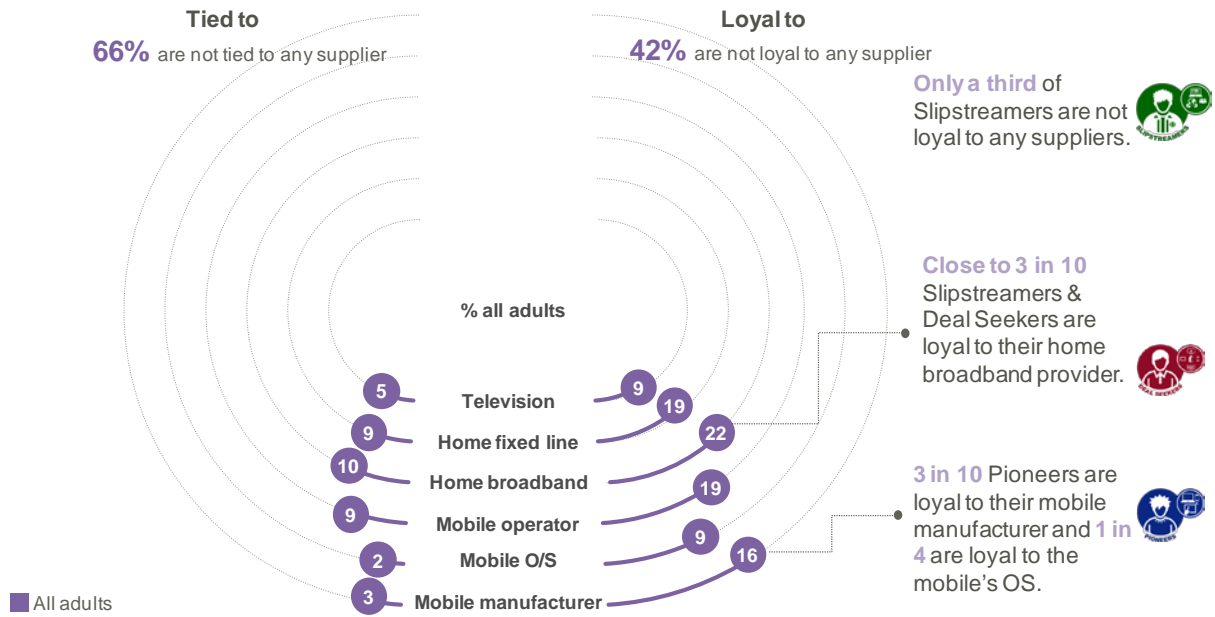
Tied to
66% are not tied to any supplier

Loyal to
42% are not loyal to any supplier

Only a third of Slipstreamers are not loyal to any suppliers.

SLIPSTREAMERS

% all adults

Close to 3 in 10 Slipstreamers & Deal Seekers are loyal to their home broadband provider.

DEAL SEEKERS

| Tied to | | Loyal to |
|---|---|---|
| 5 | Television | 9 |
| 9 | Home fixed line | 19 |
| 10 | Home broadband | 22 |
| 9 | Mobile operator | 19 |
| 2 | Mobile O/S | 9 |
| 3 | Mobile manufacturer | 16 |

3 in 10 Pioneers are loyal to their mobile manufacturer and 1 in 4 are loyal to the mobile's OS.

PIONEERS

All adults